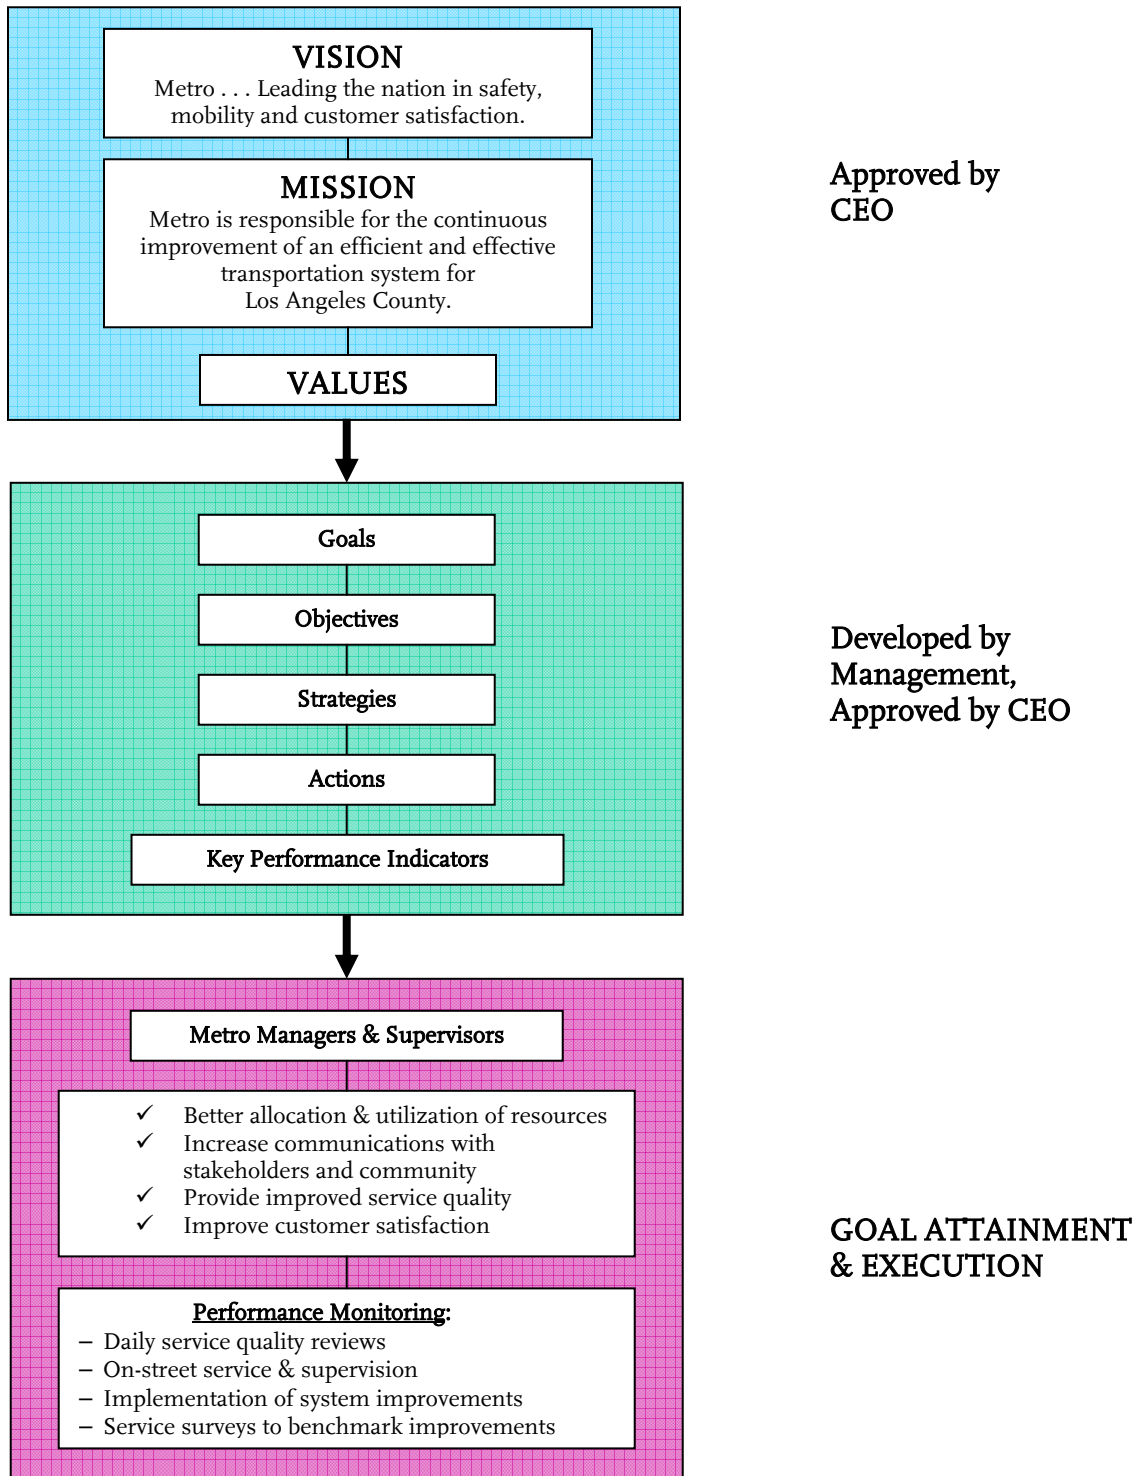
VISION
Metro . . . Leading the nation in safety, mobility and customer satisfaction.

MISSION
Metro is responsible for the continuous improvement of an efficient and effective transportation system for Los Angeles County.

VALUES

Approved by CEO

Goals

Objectives

Strategies

Actions

Key Performance Indicators

Developed by Management, Approved by CEO

Metro Managers & Supervisors

✓ Better allocation & utilization of resources
✓ Increase communications with stakeholders and community
✓ Provide improved service quality
✓ Improve customer satisfaction

Performance Monitoring:
– Daily service quality reviews
– On-street service & supervision
– Implementation of system improvements
– Service surveys to benchmark improvements

GOAL ATTAINMENT & EXECUTION